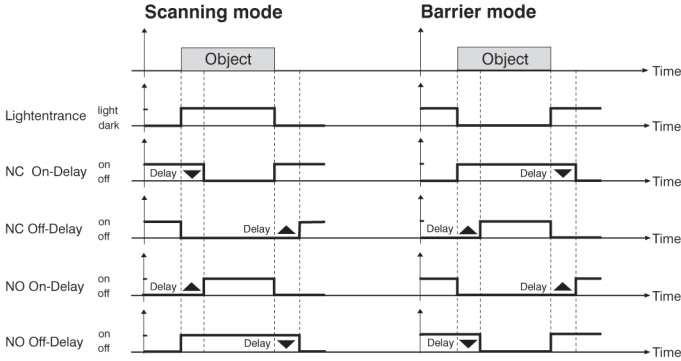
Scanning mode

Barrier mode

Object

Object

Time

Lightentrance light dark

Time

NC On-Delay on off

Delay

Delay

Time

NC Off-Delay on off

Delay

Delay

Time

NO On-Delay on off

Delay

Delay

Time

NO Off-Delay on off

Delay

Delay

Time